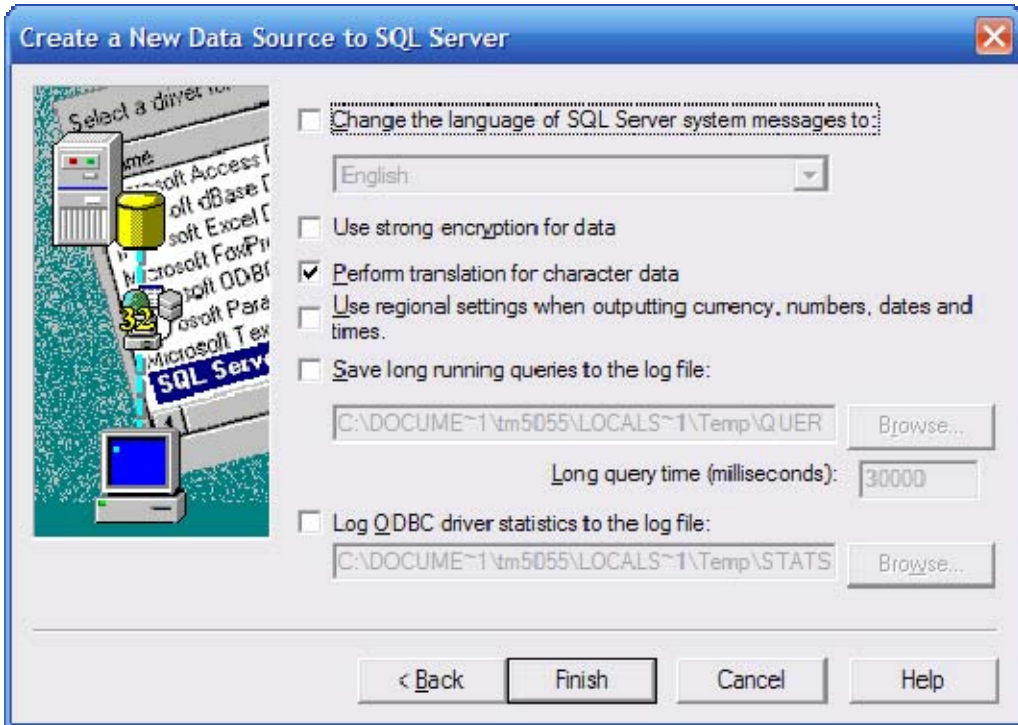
Create a New Data Source to SQL Server

Select a driver for
Name
Microsoft Access D
Microsoft dBase D
Microsoft Excel D
Microsoft FoxPro
Microsoft ODBC
Microsoft Parad
Microsoft Tex
SQL Serv

32

Change the language of SQL Server system messages to:

English

Use strong encryption for data

Perform translation for character data

Use regional settings when outputting currency, numbers, dates and times.

Save long running queries to the log file:

C:\DOCUME~1\tm5055\LOCALS~1\Temp\QUER

Browse...

Long query time (milliseconds):

30000

Log ODBC driver statistics to the log file:

C:\DOCUME~1\tm5055\LOCALS~1\Temp\STATS

Browse...

< Back

Finish

Cancel

Help